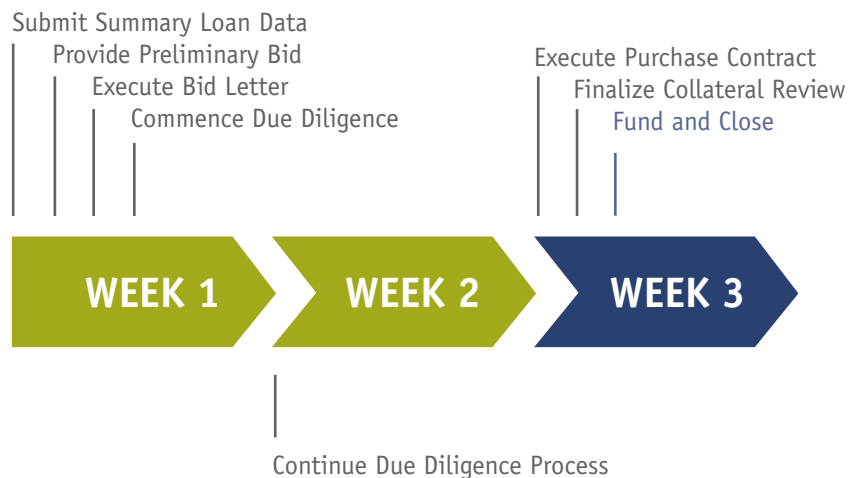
Submit Summary Loan Data
Provide Preliminary Bid
Execute Bid Letter
Commence Due Diligence

Execute Purchase Contract
Finalize Collateral Review
Fund and Close

WEEK 1

WEEK 2

WEEK 3

Continue Due Diligence Process